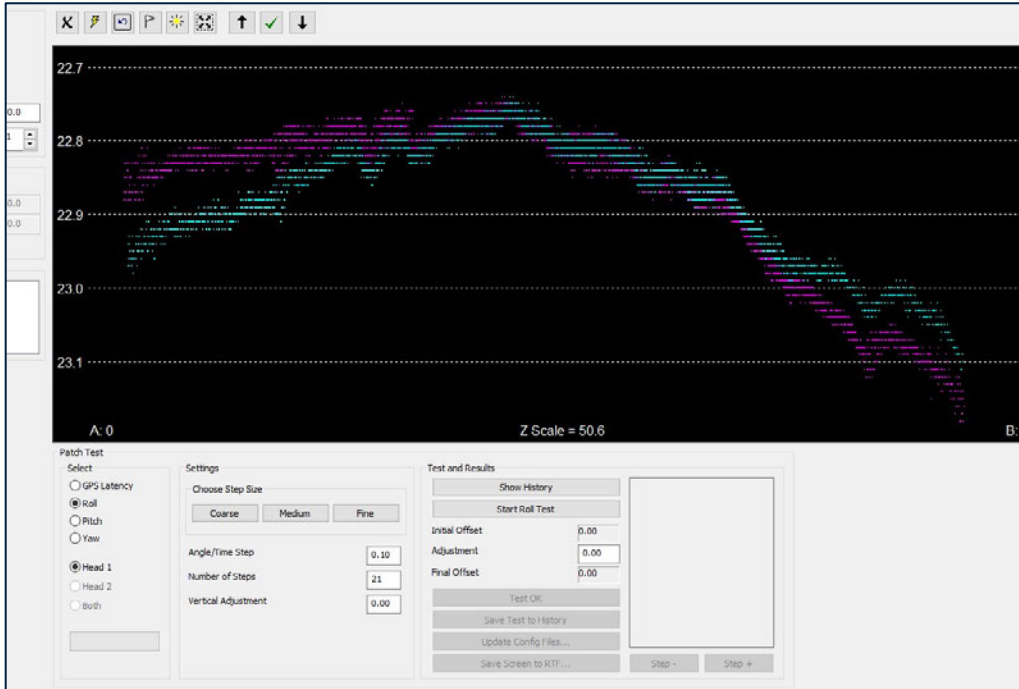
0.0
1
0.0
0.0

22.7
22.8
22.9
23.0
23.1

A: 0
Z Scale = 50.6
B:

Patch Test
Select
GPS Latency
Roll
Pitch
Yaw
Head 1
Head 2
Both

Settings
Choose Step Size
Coarse
Medium
Fine
Angle/Time Step 0.10
Number of Steps 21
Vertical Adjustment 0.00

Test and Results
Show History
Start Roll Test
Initial Offset 0.00
Adjustment 0.00
Final Offset 0.00
Test OK
Save Test to History
Update Config Files...
Save Screen to RTF...
Step -
Step +